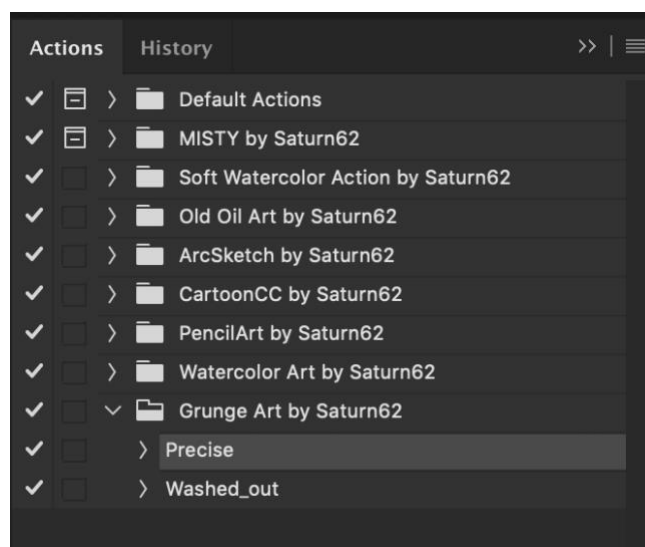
Actions History

Default Actions
MISTY by Saturn62
Soft Watercolor Action by Saturn62
Old Oil Art by Saturn62
ArcSketch by Saturn62
CartoonCC by Saturn62
PencilArt by Saturn62
Watercolor Art by Saturn62
Grunge Art by Saturn62
Precise
Washed_out